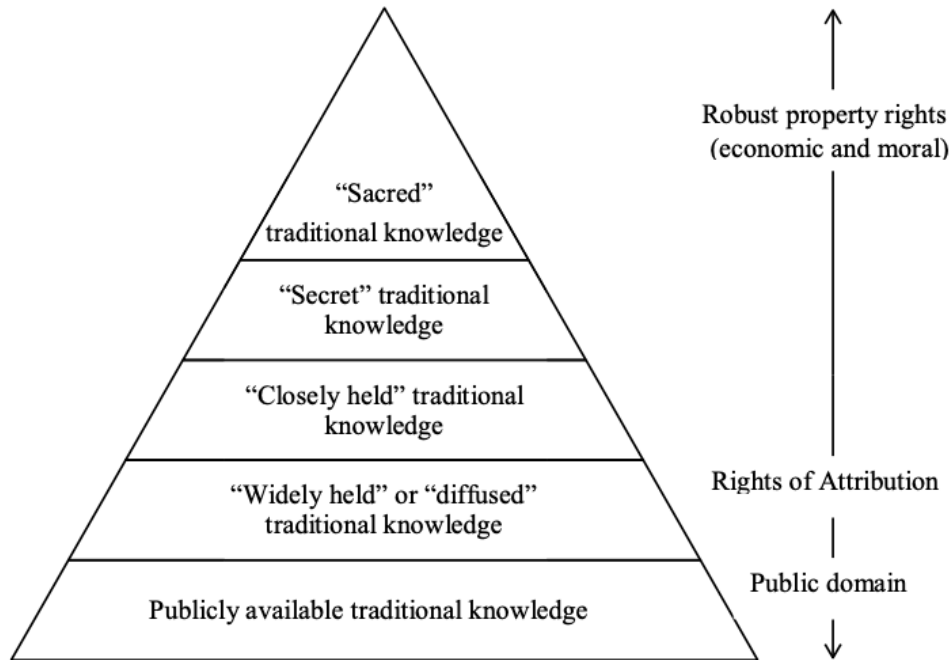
"Sacred" traditional knowledge

"Secret" traditional knowledge

"Closely held" traditional knowledge

"Widely held" or "diffused" traditional knowledge

Publicly available traditional knowledge

Robust property rights (economic and moral)

Rights of Attribution

Public domain